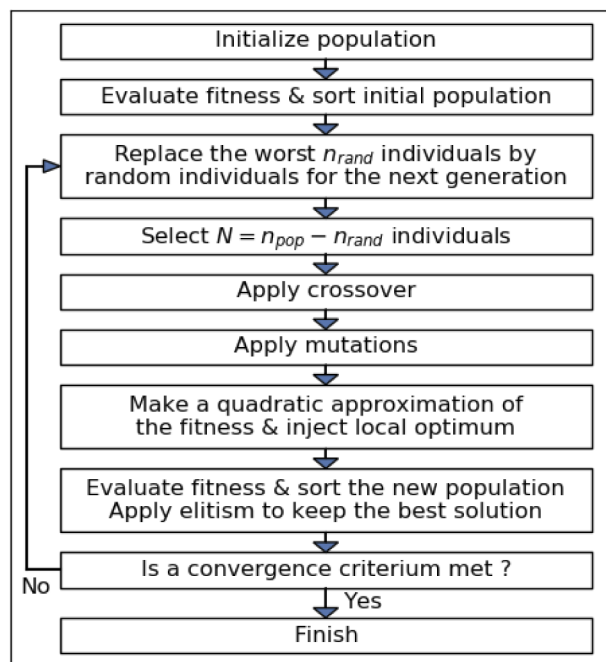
Initialize population

Evaluate fitness & sort initial population

Replace the worst $n_{rand}$ individuals by random individuals for the next generation

Select $N = n_{pop} - n_{rand}$ individuals

Apply crossover

Apply mutations

Make a quadratic approximation of the fitness & inject local optimum

Evaluate fitness & sort the new population
Apply elitism to keep the best solution

Is a convergence criterium met ?

No

Yes

Finish